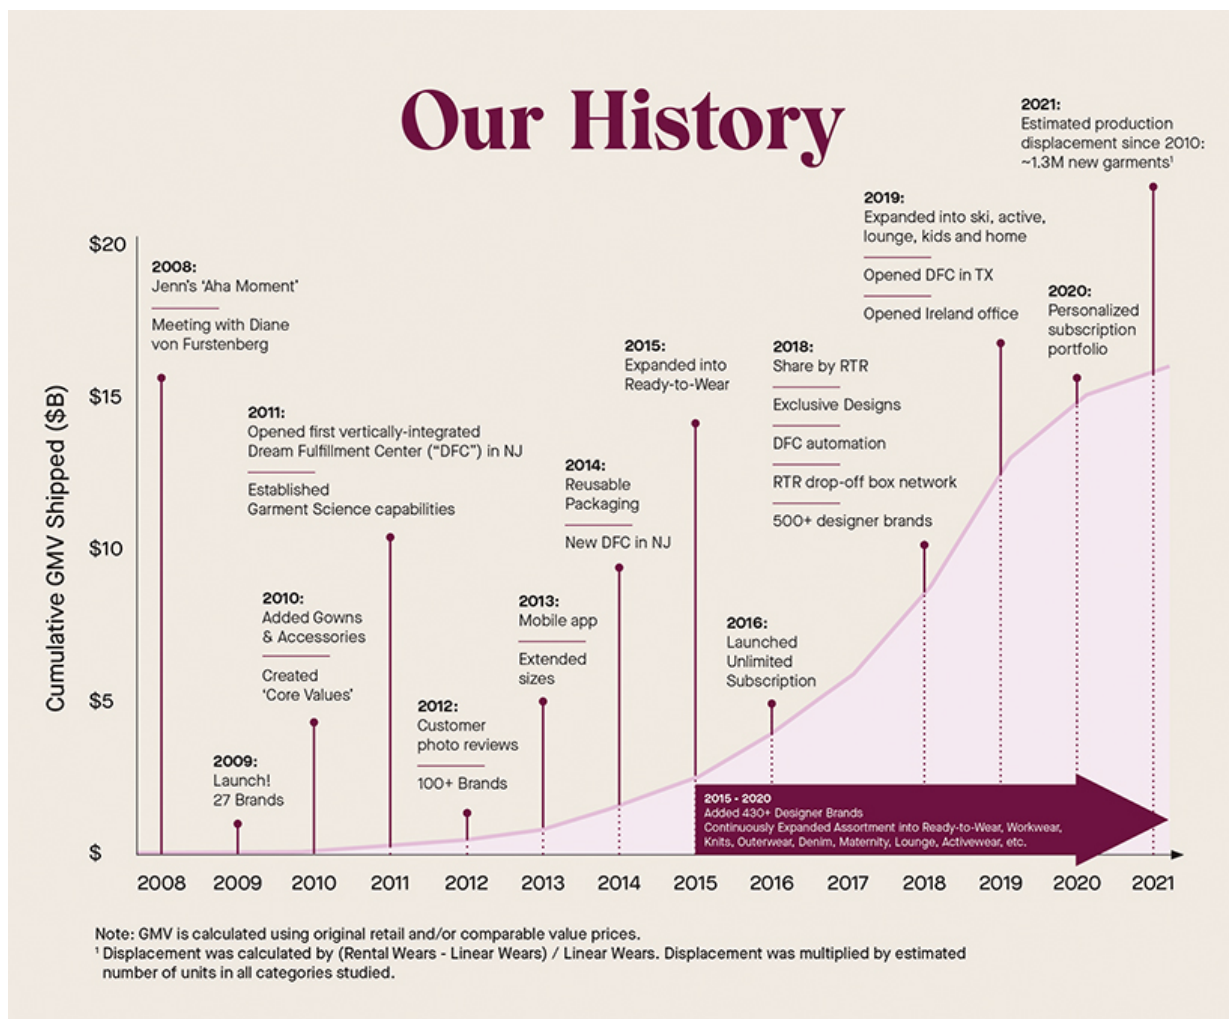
Our History

2021:
Estimated production displacement since 2010: ~1.3M new garments$^1$

2019:
Expanded into ski, active, lounge, kids and home

Opened DFC in TX

Opened Ireland office

2020:
Personalized subscription portfolio

$20

2008:
Jenn's 'Aha Moment'

Meeting with Diane von Furstenberg

2015:
Expanded into Ready-to-Wear

2018:
Share by RTR

Exclusive Designs

DFC automation

RTR drop-off box network

500+ designer brands

$15

2011:
Opened first vertically-integrated Dream Fulfillment Center ("DFC") in NJ

Established Garment Science capabilities

2014:
Reusable Packaging

New DFC in NJ

$10

2010:
Added Gowns & Accessories

Created 'Core Values'

2013:
Mobile app

Extended sizes

2016:
Launched Unlimited Subscription

$5

2012:
Customer photo reviews

100+ Brands

2009:
Launch!
27 Brands

2015 - 2020
Added 430+ Designer Brands
Continuously Expanded Assortment into Ready-to-Wear, Workwear, Knits, Outerwear, Denim, Maternity, Lounge, Activewear, etc.

$

Cumulative GMV Shipped ($B)

2008 2009 2010 2011 2012 2013 2014 2015 2016 2017 2018 2019 2020 2021

Note: GMV is calculated using original retail and/or comparable value prices.
$^1$ Displacement was calculated by (Rental Wears - Linear Wears) / Linear Wears. Displacement was multiplied by estimated number of units in all categories studied.